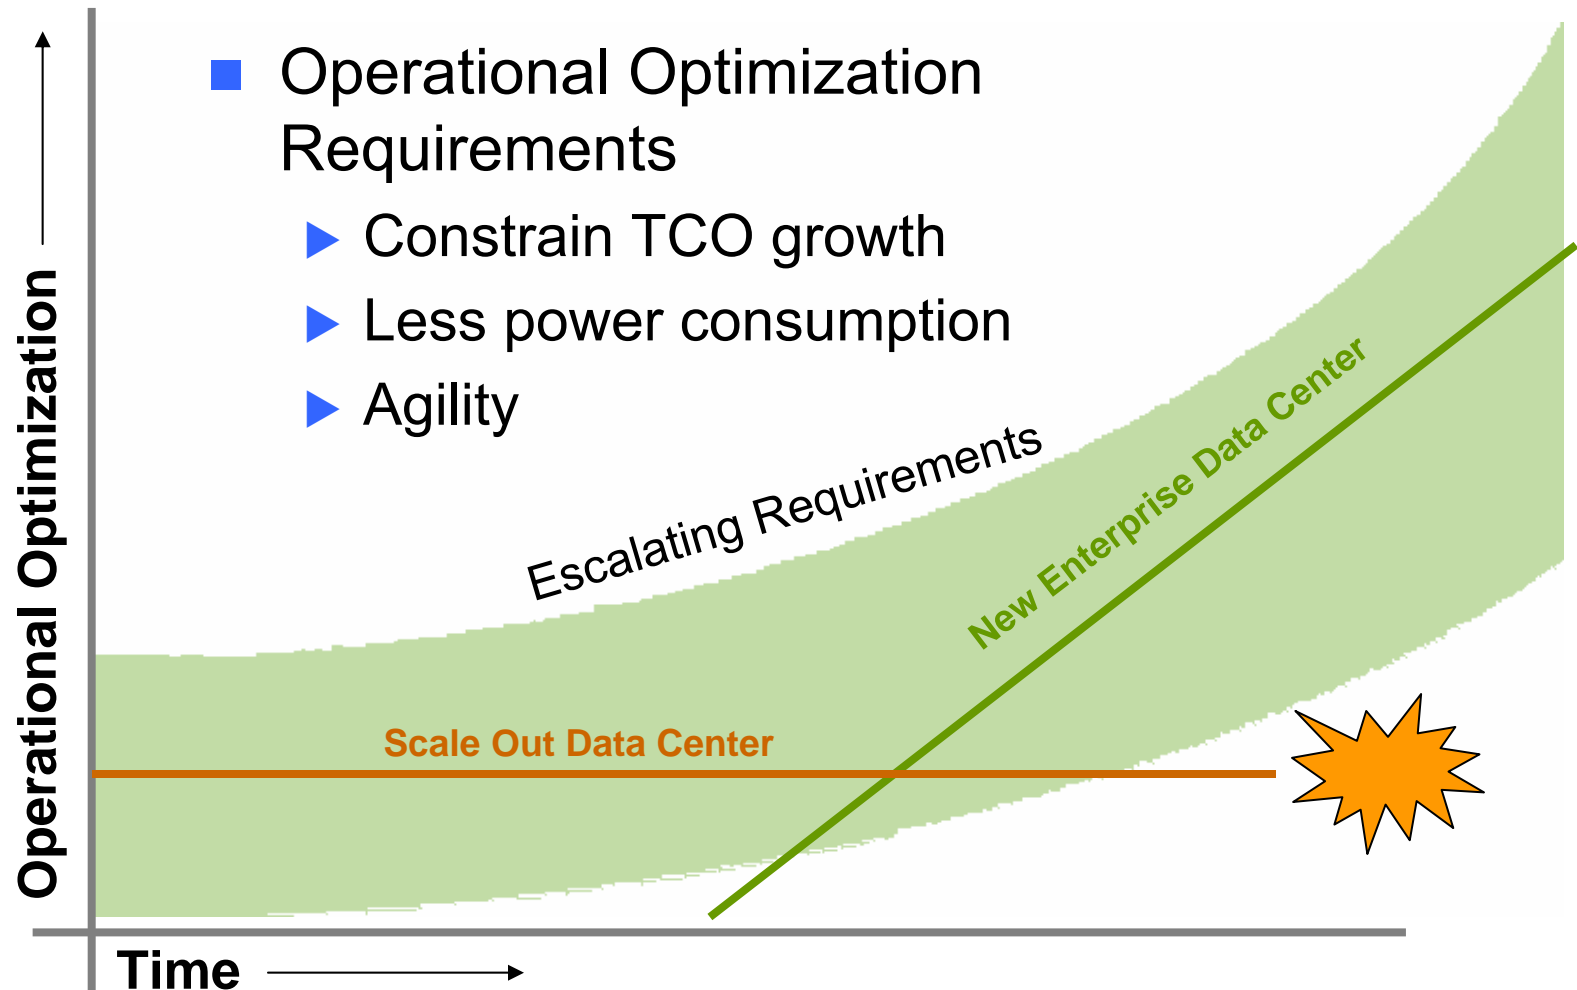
Operational Optimization Requirements

Constrain TCO growth

Less power consumption

Agility

Escalating Requirements

New Enterprise Data Center

Scale Out Data Center

Operational Optimization

Time